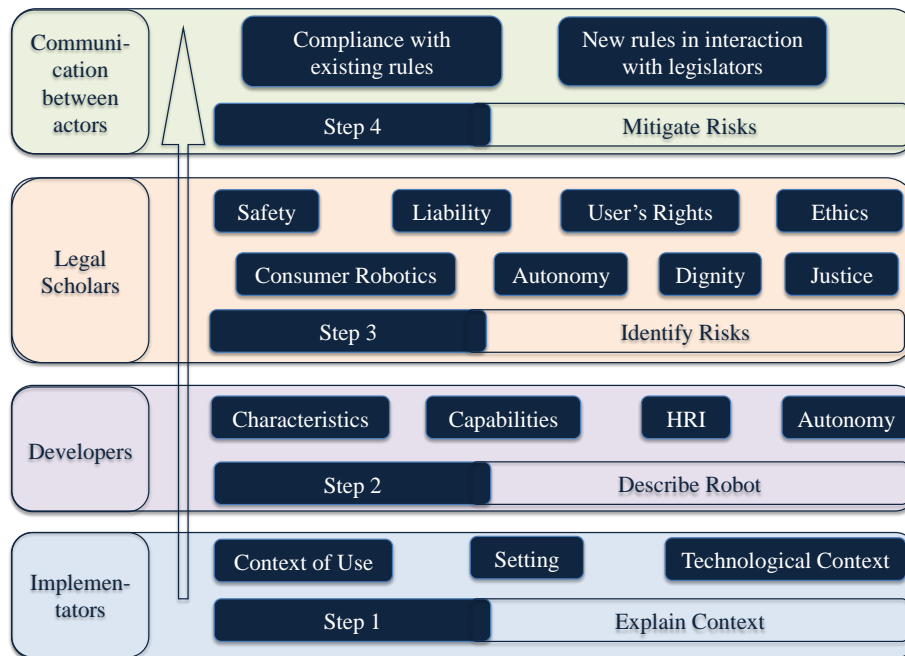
Communication between actors

Compliance with existing rules

New rules in interaction with legislators

Step 4

Mitigate Risks

Legal Scholars

Safety

Liability

User’s Rights

Ethics

Consumer Robotics

Autonomy

Dignity

Justice

Step 3

Identify Risks

Developers

Characteristics

Capabilities

HRI

Autonomy

Step 2

Describe Robot

Implementators

Context of Use

Setting

Technological Context

Step 1

Explain Context